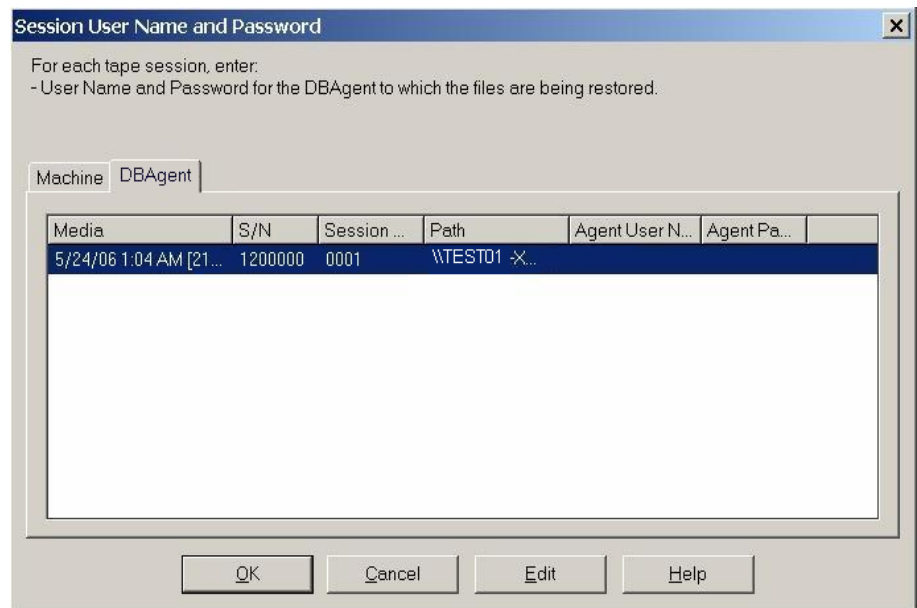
Session User Name and Password

×

For each tape session, enter:
- User Name and Password for the DBAgent to which the files are being restored.

Machine | DBAgent

| Media | S/N | Session ... | Path | Agent User N... | Agent Pa... |
|---|---|---|---|---|---|
| 5/24/06 1:04 AM [21... | 1200000 | 0001 | \\TEST01 -X... | | |

OK | Cancel | Edit | Help